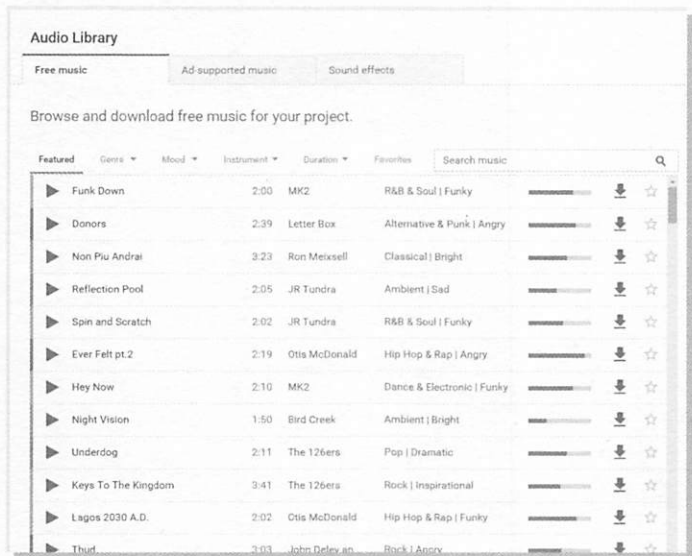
Audio Library

Free music | Ad-supported music | Sound effects

Browse and download free music for your project.

Featured | Genre ▾ | Mood ▾ | Instrument ▾ | Duration ▾ | Favorites | Search music

| Title | Duration | Artist | Genre \| Mood |
|---|---|---|---|
| Funk Down | 2:00 | MK2 | R&B & Soul \| Funky |
| Donors | 2:39 | Letter Box | Alternative & Punk \| Angry |
| Non Piu Andrai | 3:23 | Ron Meixsell | Classical \| Bright |
| Reflection Pool | 2:05 | JR Tundra | Ambient \| Sad |
| Spin and Scratch | 2:02 | JR Tundra | R&B & Soul \| Funky |
| Ever Felt pt.2 | 2:19 | Otis McDonald | Hip Hop & Rap \| Angry |
| Hey Now | 2:10 | MK2 | Dance & Electronic \| Funky |
| Night Vision | 1:50 | Bird Creek | Ambient \| Bright |
| Underdog | 2:11 | The 126ers | Pop \| Dramatic |
| Keys To The Kingdom | 3:41 | The 126ers | Rock \| Inspirational |
| Lagos 2030 A.D. | 2:02 | Otis McDonald | Hip Hop & Rap \| Funky |
| Thud | 3:03 | John Deley an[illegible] | Rock \| Angry |